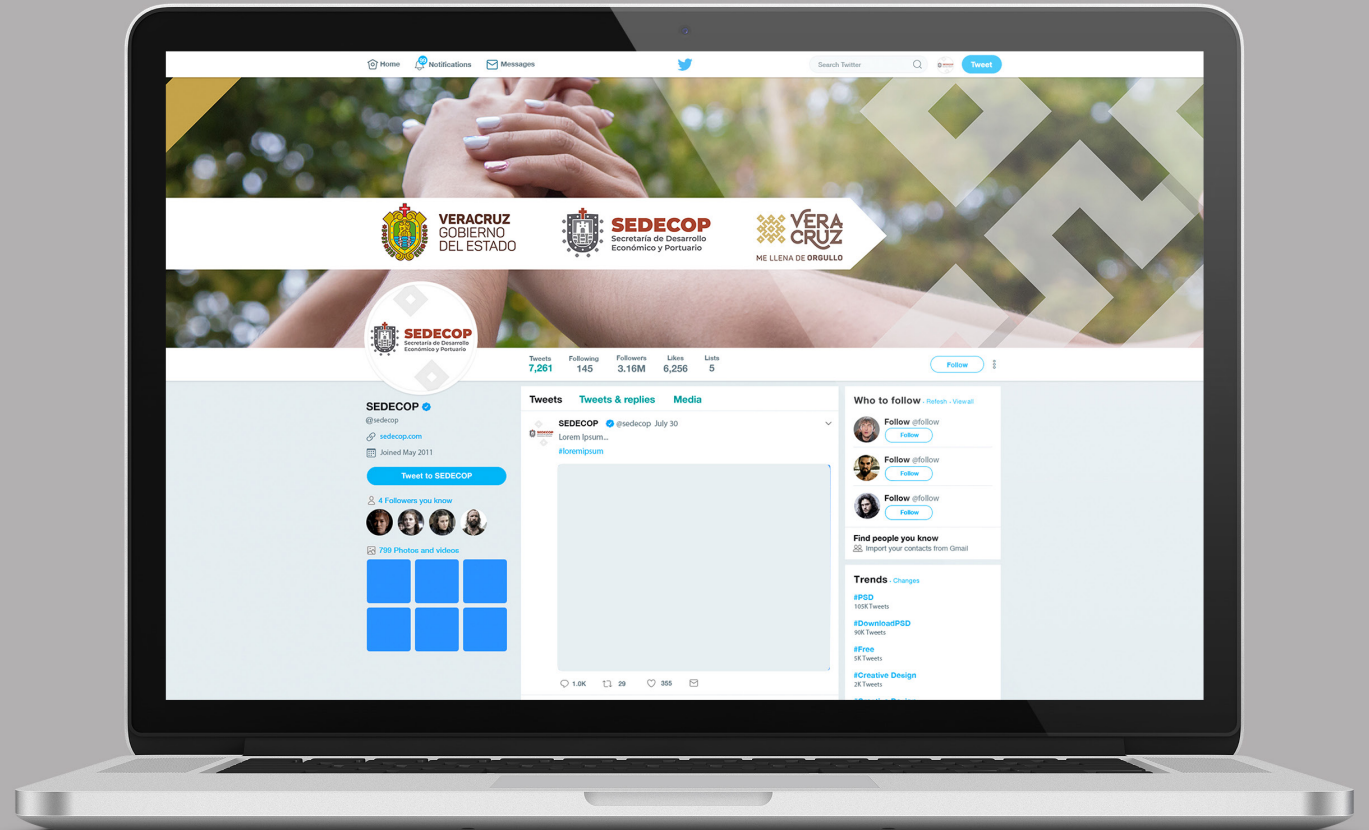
Home Notifications Messages
Search Twitter
Tweet

VERACRUZ GOBIERNO DEL ESTADO

SEDECOP Secretaría de Desarrollo Económico y Portuario

VERA CRUZ ME LLENA DE ORGULLO

SEDECOP Secretaría de Desarrollo Económico y Portuario

Tweets 7,261
Following 145
Followers 3.16M
Likes 6,256
Lists 5

Follow

SEDECOP
@sedecop
sedecop.com
Joined May 2011

Tweet to SEDECOP

4 Followers you know

799 Photos and videos

Tweets Tweets & replies Media

SEDECOP @sedecop July 30
Lorem Ipsum...
#loremipsum

1.0K 29 355

Who to follow · Refresh · View all

Follow @follow
Follow

Follow @follow
Follow

Follow @follow
Follow

Find people you know
Import your contacts from Gmail

Trends · Changes

#PSD
105K Tweets

#DownloadPSD
90K Tweets

#Free
5K Tweets

#Creative Design
2K Tweets

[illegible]